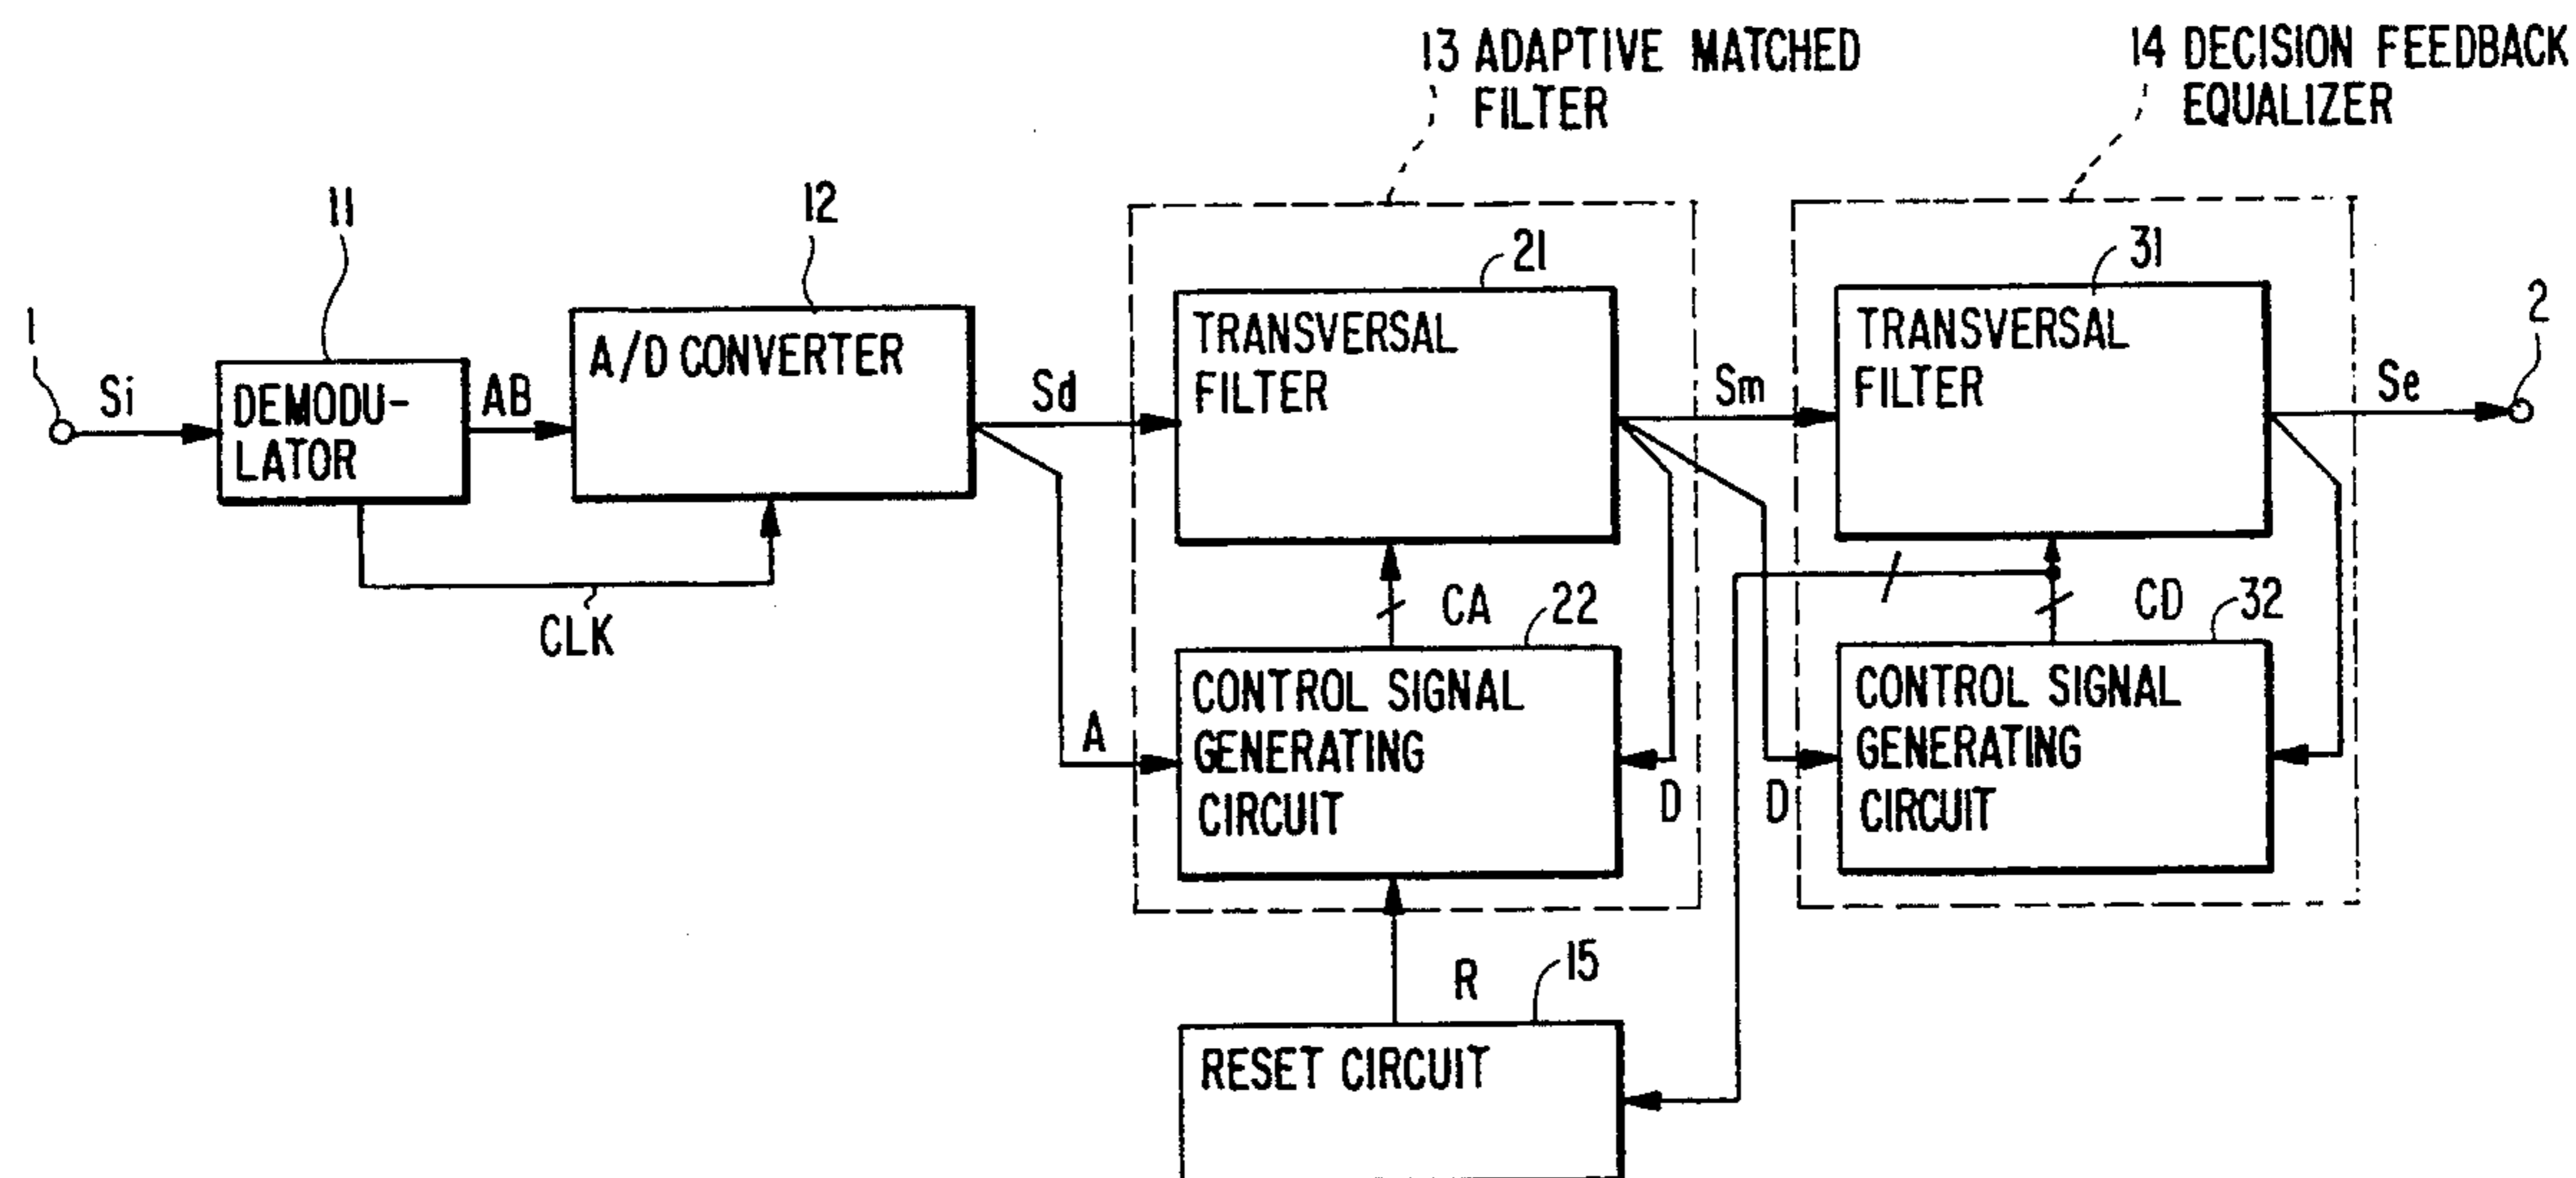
13 ADAPTIVE MATCHED FILTER

14 DECISION FEEDBACK EQUALIZER

11

12

21

31

1

Si

DEMODULATOR

AB

A/D CONVERTER

Sd

TRANSVERSAL FILTER

Sm

TRANSVERSAL FILTER

Se

2

CLK

CA

22

CD

32

A

CONTROL SIGNAL GENERATING CIRCUIT

D

D

CONTROL SIGNAL GENERATING CIRCUIT

R

15

RESET CIRCUIT